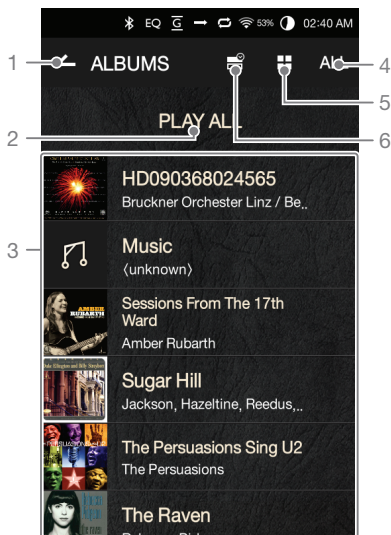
EQ 53% 02:40 AM

1 ALBUMS ALL 4

5

PLAY ALL

2 6

3

HD090368024565
Bruckner Orchester Linz / Be..

Music
⟨unknown⟩

AMBER RUBARTH

Sessions From The 17th Ward
Amber Rubarth

Sugar Hill
Jackson, Hazeltine, Reedus,..

PERSUASIONS

The Persuasions Sing U2
The Persuasions

The Raven
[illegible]